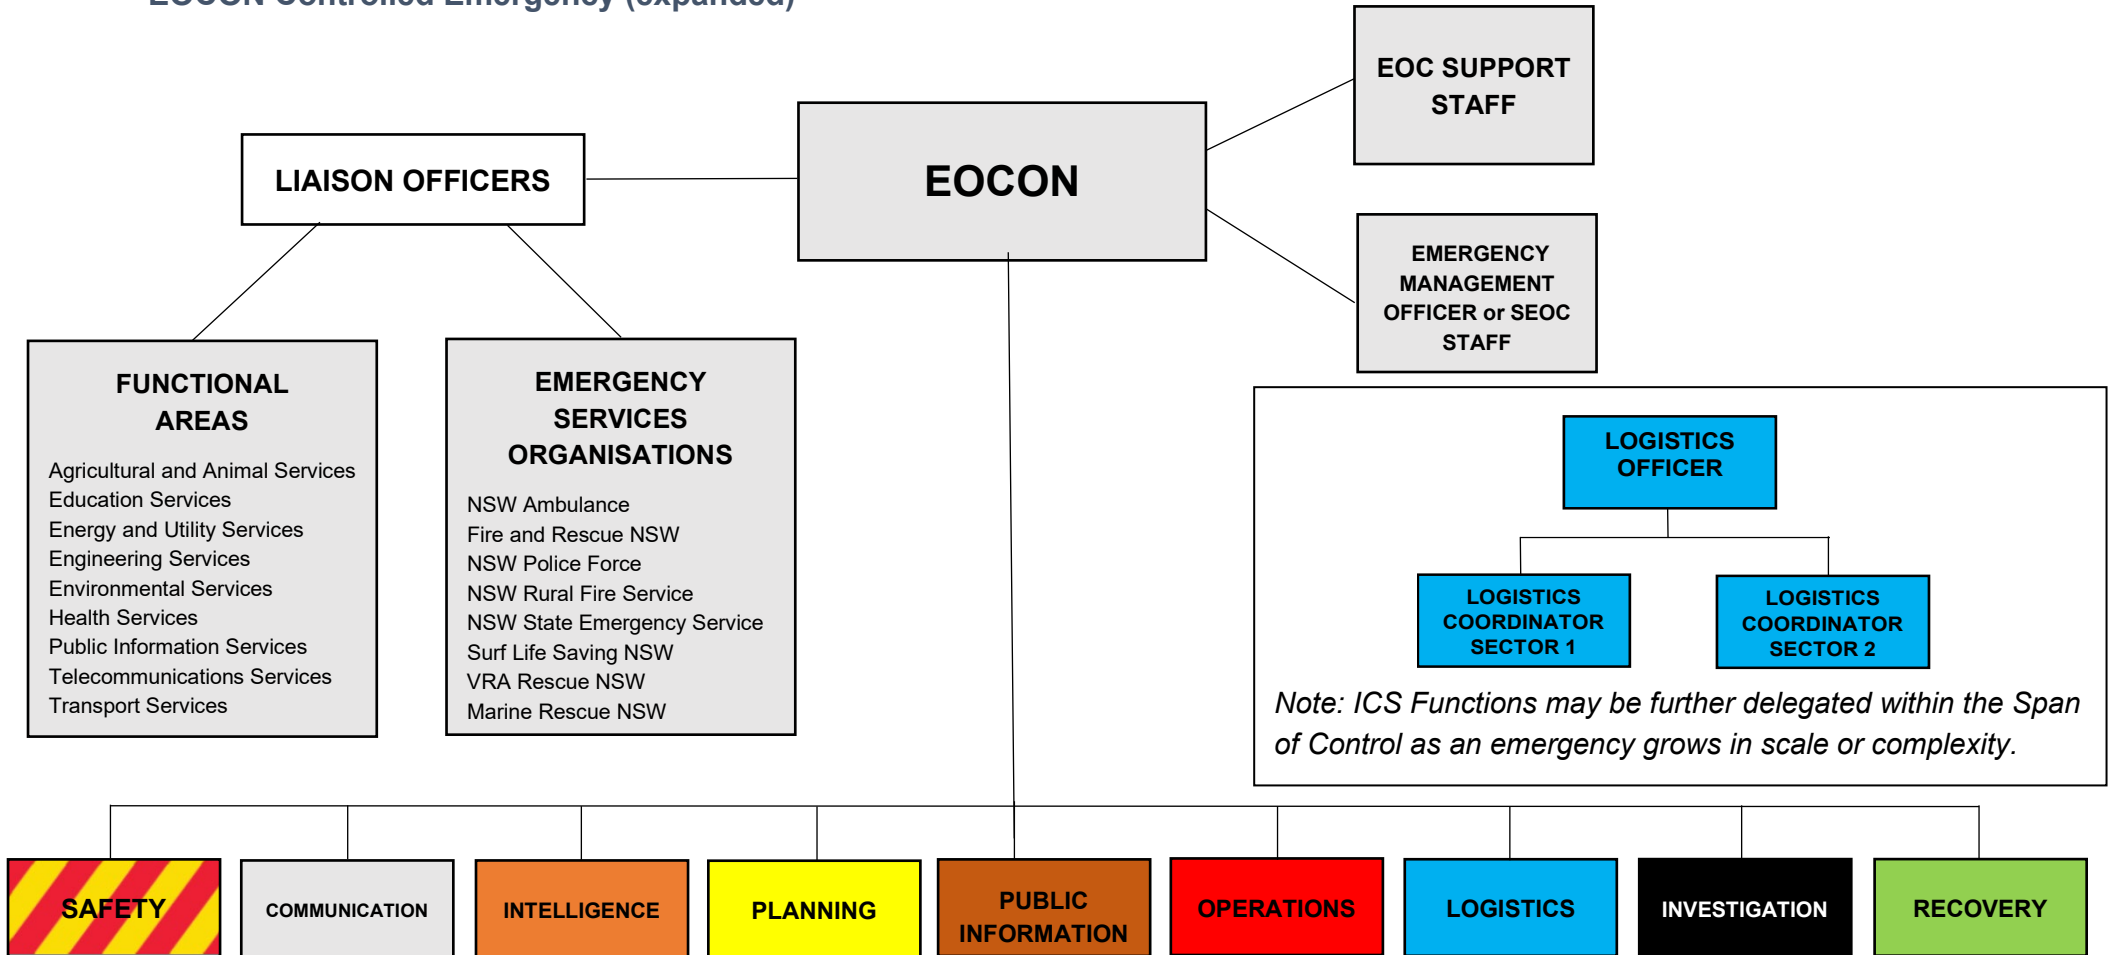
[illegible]

EOC SUPPORT STAFF

LIAISON OFFICERS

EOCON

EMERGENCY MANAGEMENT OFFICER or SEOC STAFF

FUNCTIONAL AREAS

Agricultural and Animal Services
Education Services
Energy and Utility Services
Engineering Services
Environmental Services
Health Services
Public Information Services
Telecommunications Services
Transport Services

EMERGENCY SERVICES ORGANISATIONS

NSW Ambulance
Fire and Rescue NSW
NSW Police Force
NSW Rural Fire Service
NSW State Emergency Service
Surf Life Saving NSW
VRA Rescue NSW
Marine Rescue NSW

LOGISTICS OFFICER

LOGISTICS COORDINATOR SECTOR 1

LOGISTICS COORDINATOR SECTOR 2

Note: ICS Functions may be further delegated within the Span of Control as an emergency grows in scale or complexity.

SAFETY

COMMUNICATION

INTELLIGENCE

PLANNING

PUBLIC INFORMATION

OPERATIONS

LOGISTICS

INVESTIGATION

RECOVERY